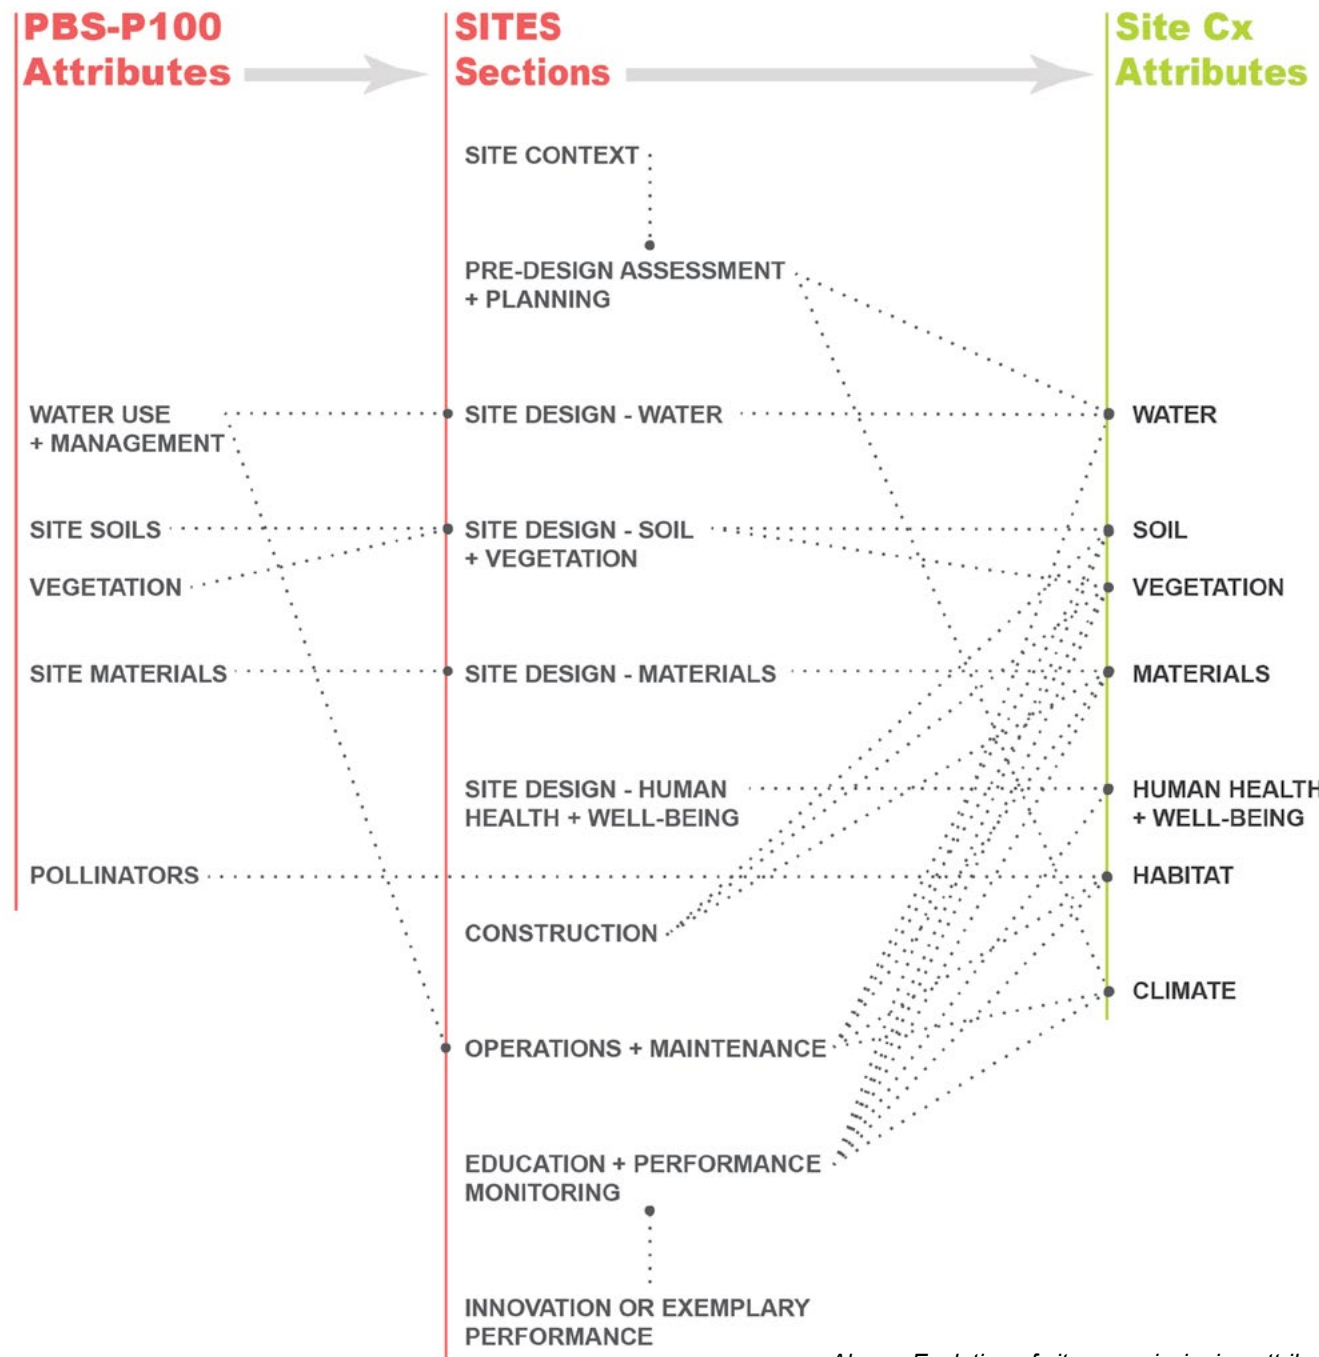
PBS-P100 Attributes

SITES Sections

Site Cx Attributes

SITE CONTEXT

PRE-DESIGN ASSESSMENT + PLANNING

WATER USE + MANAGEMENT

SITE DESIGN - WATER

WATER

SITE SOILS

SITE DESIGN - SOIL + VEGETATION

SOIL

VEGETATION

VEGETATION

SITE MATERIALS

SITE DESIGN - MATERIALS

MATERIALS

SITE DESIGN - HUMAN HEALTH + WELL-BEING

HUMAN HEALTH + WELL-BEING

POLLINATORS

HABITAT

CONSTRUCTION

CLIMATE

OPERATIONS + MAINTENANCE

EDUCATION + PERFORMANCE MONITORING

INNOVATION OR EXEMPLARY PERFORMANCE

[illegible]